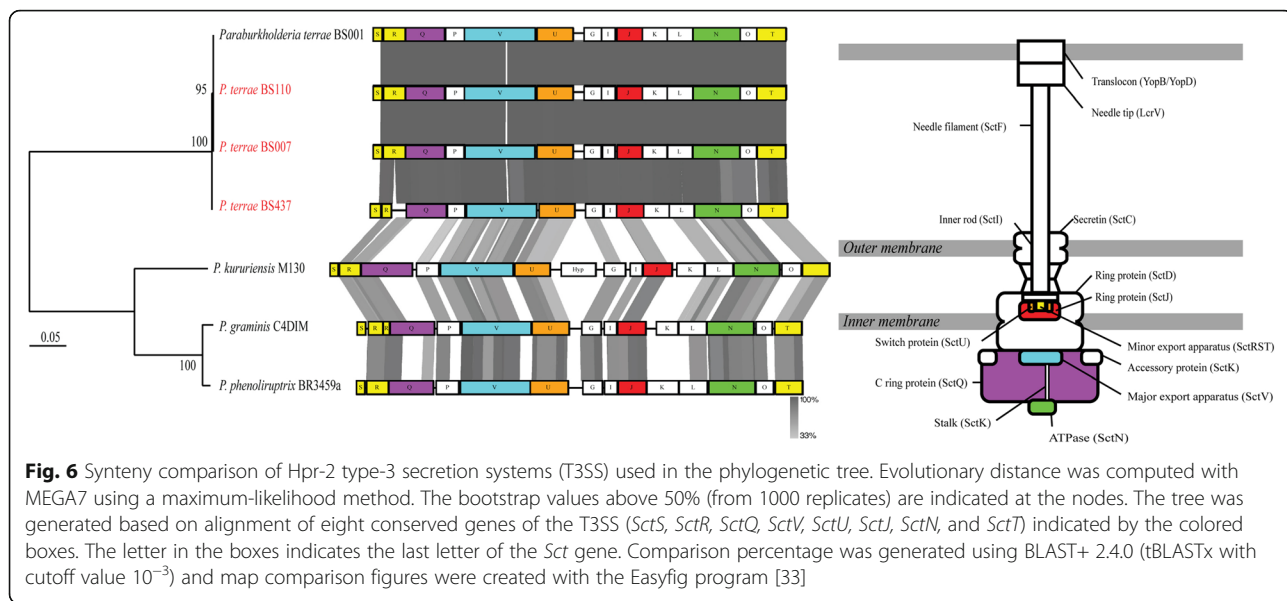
Paraburkholderia terrae BS001

95 P. terrae BS110

100 P. terrae BS007

P. terrae BS437

P. kururiensis M130

P. graminis C4DIM

100

P. phenoliruptrix BR3459a

0.05

S R Q P V U G I J K L N O T

S R Q P V U G I J K L N O T

S R Q P V U G I J K L N O T

S R Q P V U G I J K L N O T

S R Q P V U Hyp G I J K L N O

S R Q P V U G I J K L N O T

S R Q P V U G I J K L N O T

100%

33%

Translocon (YopB/YopD)

Needle tip (LcrV)

Needle filament (SctF)

Inner rod (SctI)

Secretin (SctC)

Outer membrane

Ring protein (SctD)

Ring protein (SctJ)

Inner membrane

Switch protein (SctU)

Minor export apparatus (SctRST)

Accessory protein (SctK)

C ring protein (SctQ)

Major export apparatus (SctV)

Stalk (SctK)

ATPase (SctN)

Fig. 6 Synteny comparison of Hpr-2 type-3 secretion systems (T3SS) used in the phylogenetic tree. Evolutionary distance was computed with MEGA7 using a maximum-likelihood method. The bootstrap values above 50% (from 1000 replicates) are indicated at the nodes. The tree was generated based on alignment of eight conserved genes of the T3SS (SctS, SctR, SctQ, SctV, SctU, SctJ, SctN, and SctT) indicated by the colored boxes. The letter in the boxes indicates the last letter of the Sct gene. Comparison percentage was generated using BLAST+ 2.4.0 (tBLASTx with cutoff value $10^{-3}$) and map comparison figures were created with the Easyfig program [33]